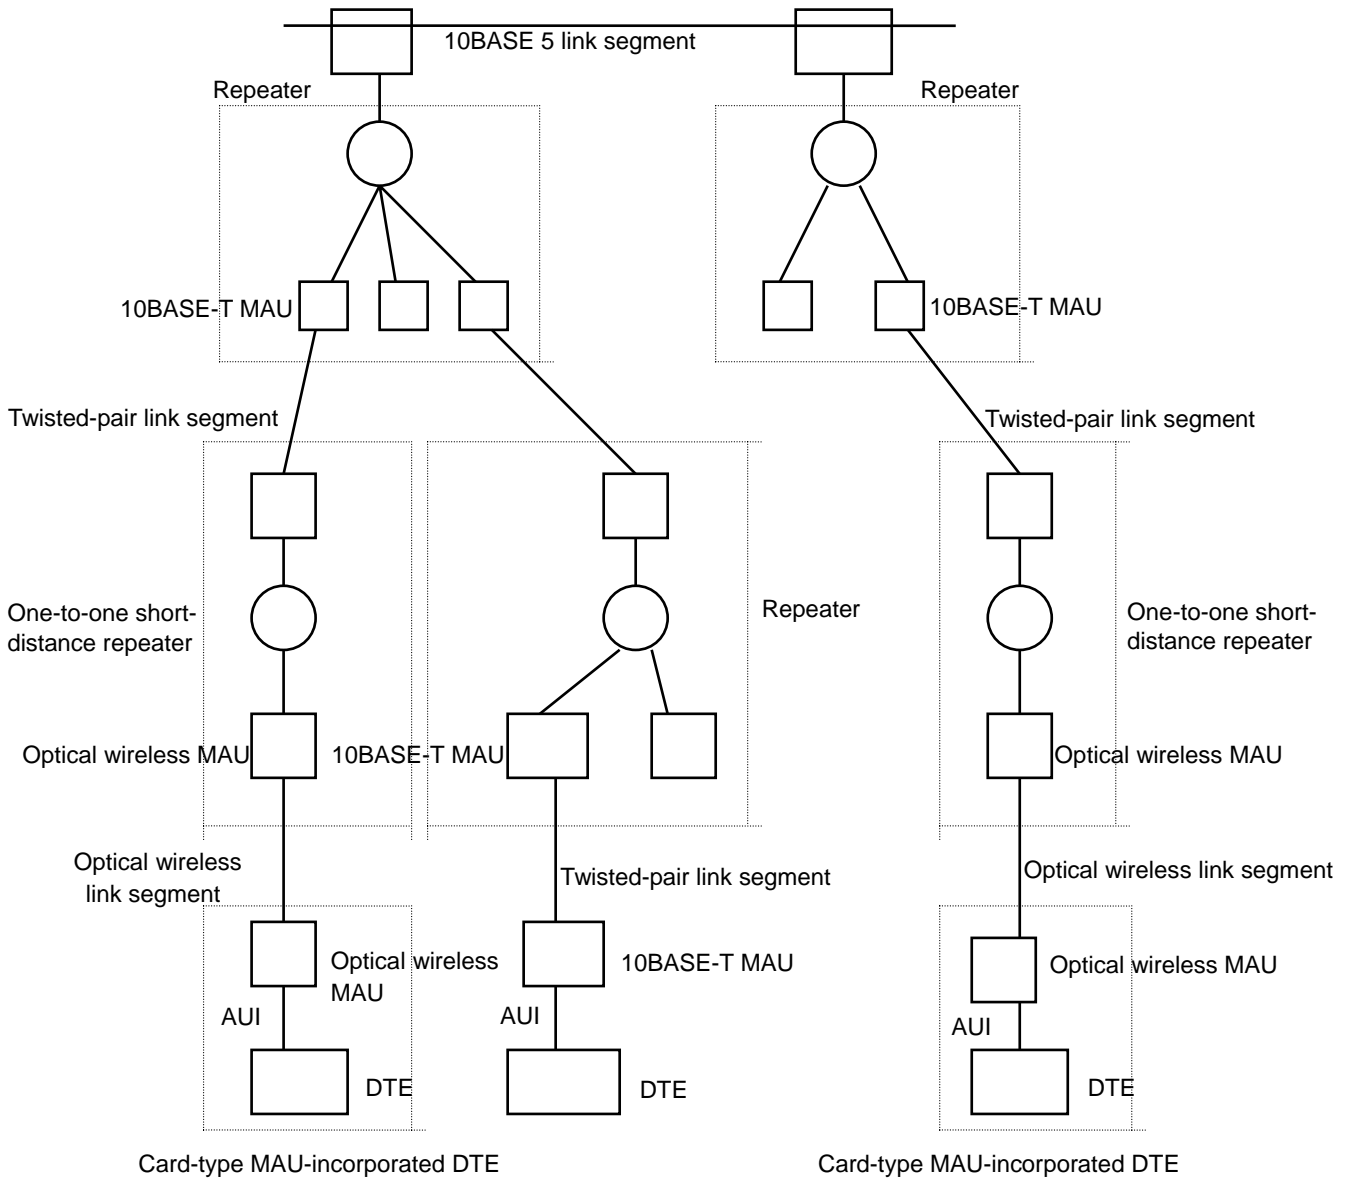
10BASE 5 link segment

Repeater

Repeater

10BASE-T MAU

10BASE-T MAU

Twisted-pair link segment

Twisted-pair link segment

One-to-one short-distance repeater

Repeater

One-to-one short-distance repeater

Optical wireless MAU

10BASE-T MAU

Optical wireless MAU

Optical wireless link segment

Twisted-pair link segment

Optical wireless link segment

Optical wireless MAU

10BASE-T MAU

Optical wireless MAU

AUI

AUI

AUI

DTE

DTE

DTE

Card-type MAU-incorporated DTE

Card-type MAU-incorporated DTE